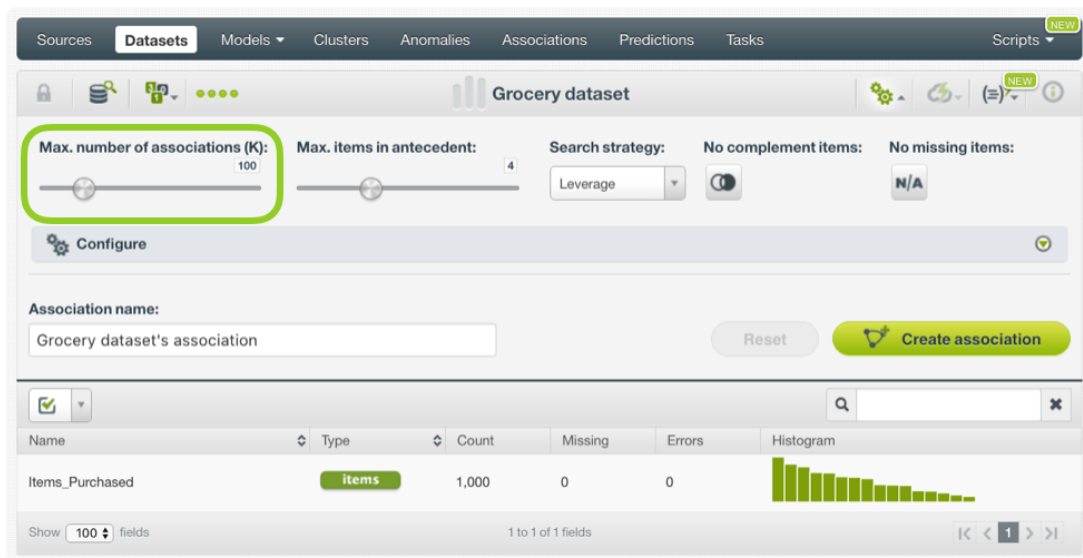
Sources Datasets Models Clusters Anomalies Associations Predictions Tasks Scripts NEW

Grocery dataset

NEW

Max. number of associations (K): 100

Max. items in antecedent: 4

Search strategy: Leverage

No complement items:

No missing items: N/A

Configure

Association name:

Grocery dataset's association

Reset

Create association

| Name | Type | Count | Missing | Errors | Histogram |
|---|---|---|---|---|---|
| Items_Purchased | items | 1,000 | 0 | 0 | |

Show 100 fields

1 to 1 of 1 fields

1